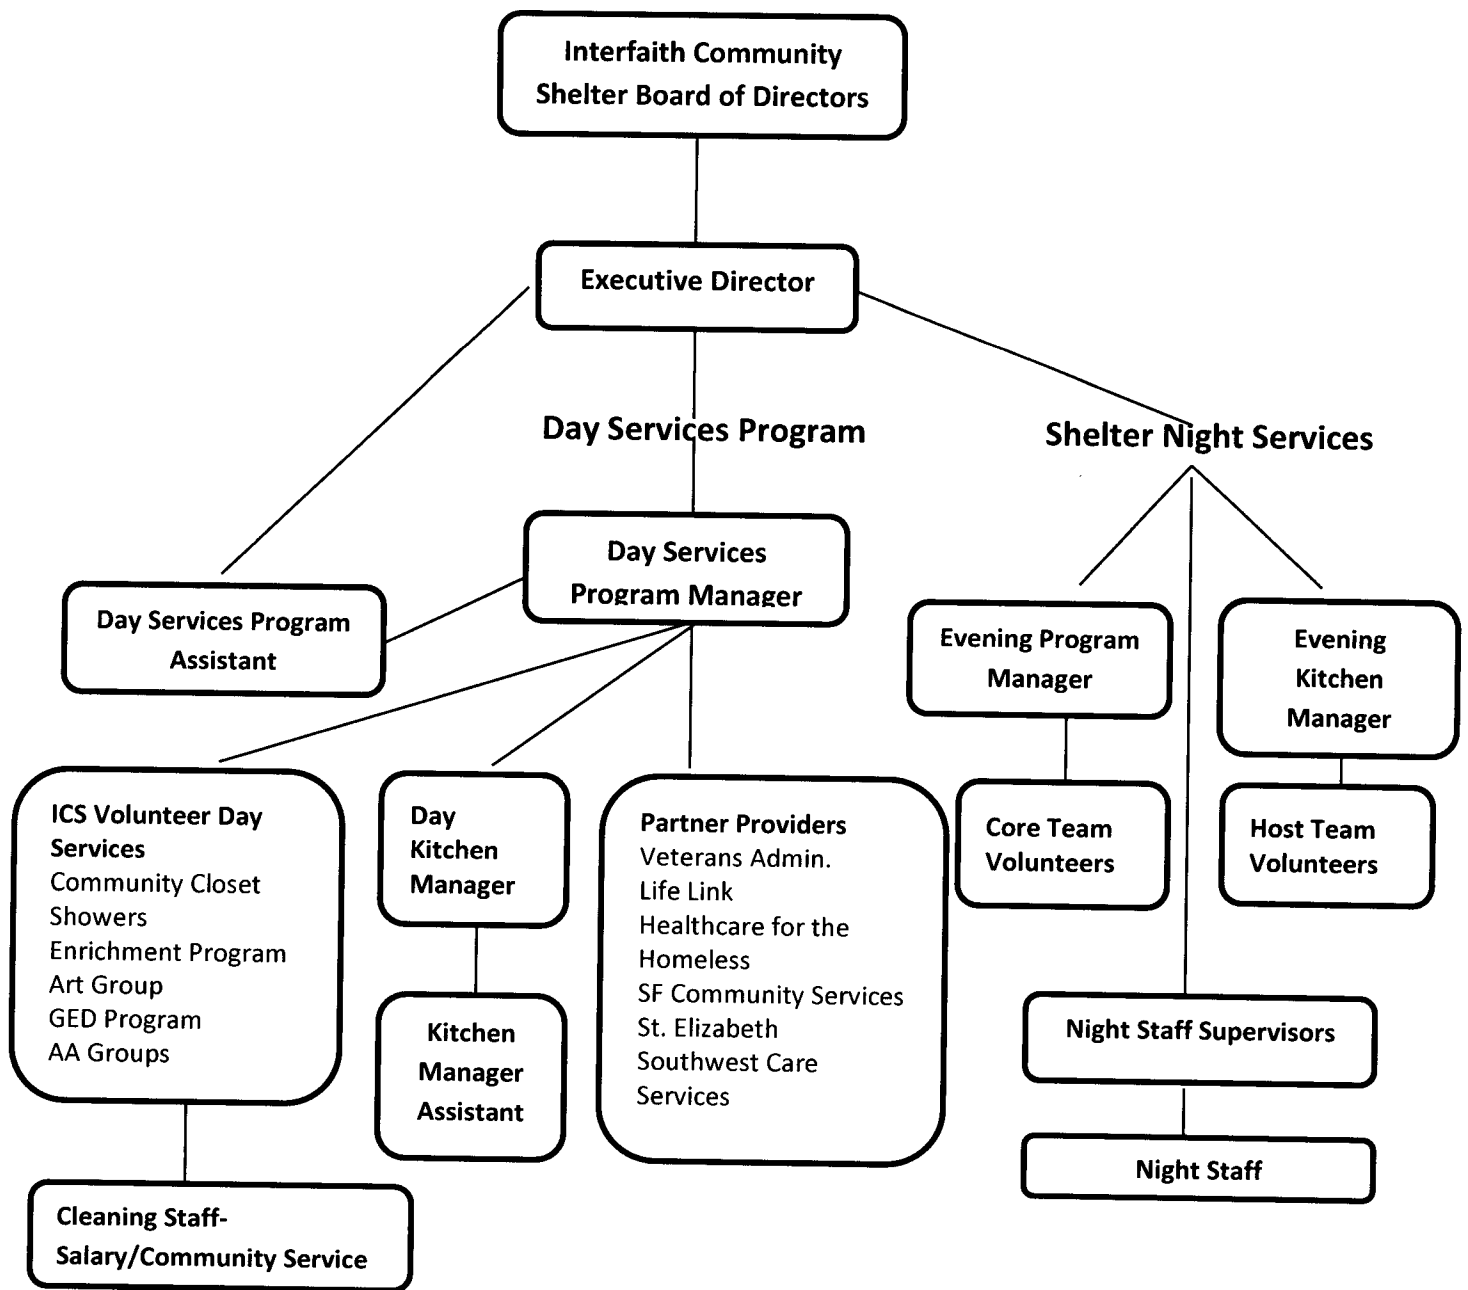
Interfaith Community Shelter Board of Directors

Executive Director

Day Services Program

Shelter Night Services

Day Services Program Manager

Day Services Program Assistant

Evening Program Manager

Evening Kitchen Manager

ICS Volunteer Day Services
Community Closet
Showers
Enrichment Program
Art Group
GED Program
AA Groups

Day Kitchen Manager

Partner Providers
Veterans Admin.
Life Link
Healthcare for the Homeless
SF Community Services
St. Elizabeth
Southwest Care Services

Core Team Volunteers

Host Team Volunteers

Kitchen Manager Assistant

Night Staff Supervisors

Night Staff

Cleaning Staff-
Salary/Community Service